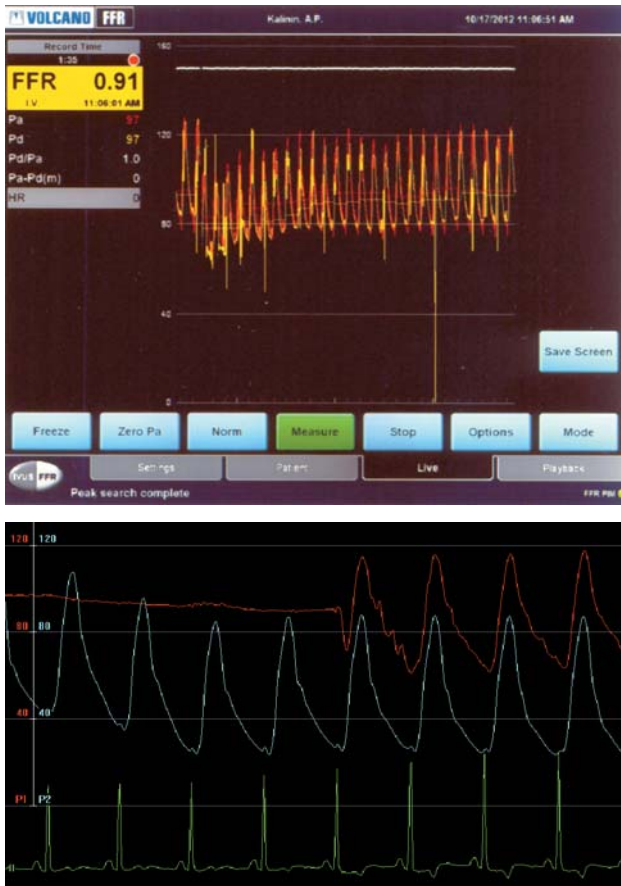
VOLCANO FFR

Kalinin, A.P.

10/17/2012 11:06:51 AM

Record Time

1:35

FFR 0.91

I.V

11:06:01 AM

Pa 97

Pd 97

Pd/Pa 1.0

Pa-Pd(m) 0

HR 0

160

120

80

40

0

Save Screen

Freeze

Zero Pa

Norm

Measure

Stop

Options

Mode

IVUS FFR

Settings

Patient

Live

Playback

Peak search complete

FFR PIM

120 120

80 80

40 40

P1 P2